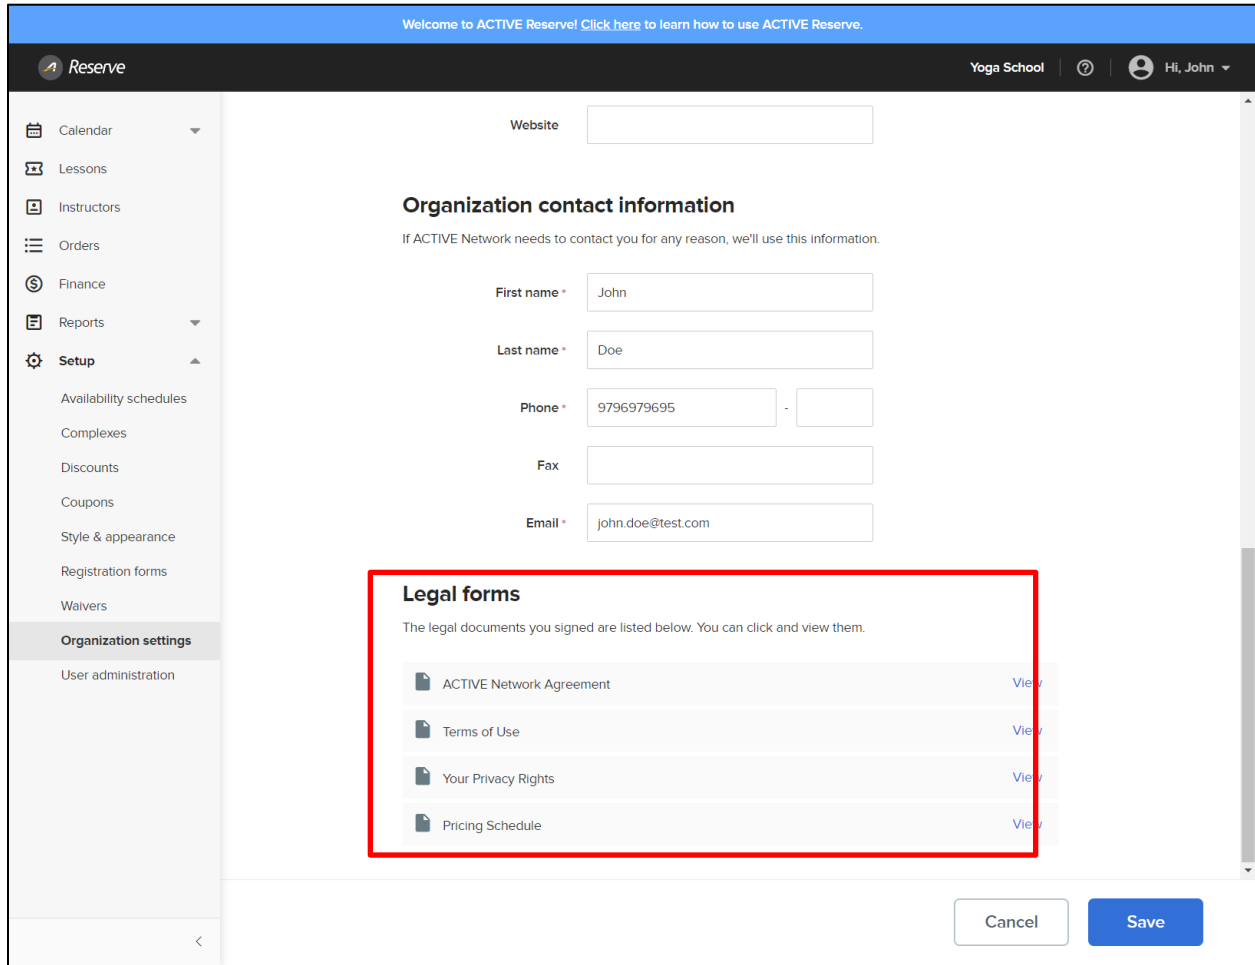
Welcome to ACTIVE Reserve! Click here to learn how to use ACTIVE Reserve.

Reserve

Yoga School

Hi, John

Calendar

Lessons

Instructors

Orders

Finance

Reports

Setup

Availability schedules

Complexes

Discounts

Coupons

Style & appearance

Registration forms

Waivers

Organization settings

User administration

Website

Organization contact information

If ACTIVE Network needs to contact you for any reason, we'll use this information.

First name *
John

Last name *
Doe

Phone *
9796979695
-

Fax

Email *
john.doe@test.com

Legal forms

The legal documents you signed are listed below. You can click and view them.

ACTIVE Network Agreement
View

Terms of Use
View

Your Privacy Rights
View

Pricing Schedule
View

Cancel

Save